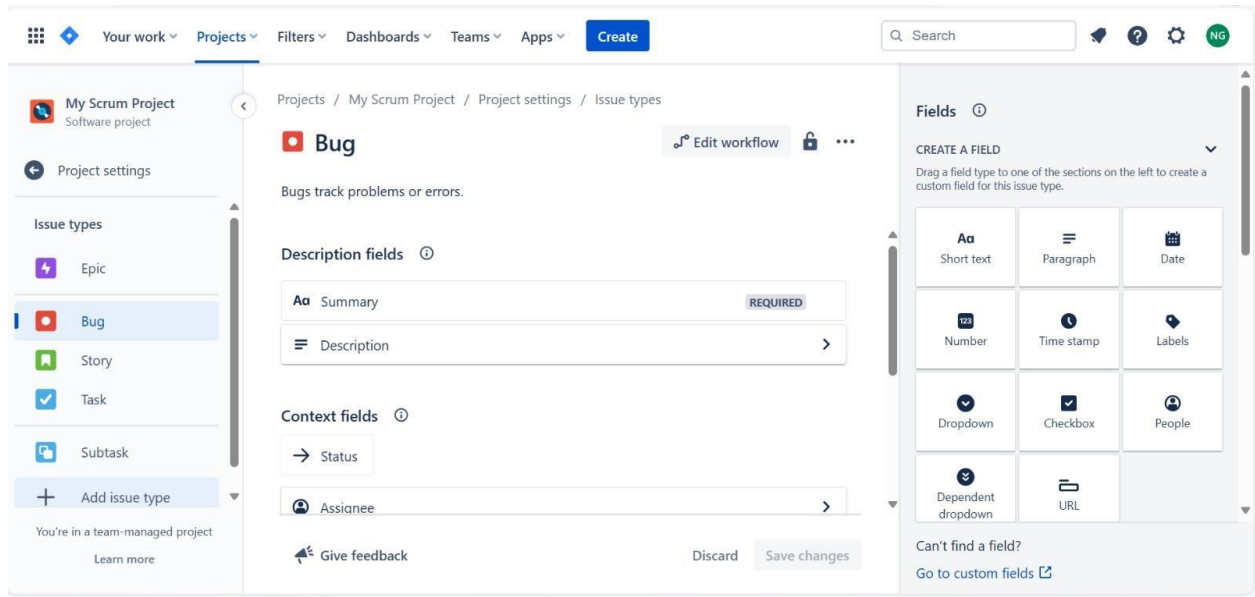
Your work Projects Filters Dashboards Teams Apps Create

Search

NG

My Scrum Project
Software project

Project settings

Issue types

Epic

Bug

Story

Task

Subtask

Add issue type

You're in a team-managed project

Learn more

Projects / My Scrum Project / Project settings / Issue types

Bug

Edit workflow

Bugs track problems or errors.

Description fields

Aa Summary REQUIRED

Description

Context fields

Status

Assignee

Give feedback

Discard Save changes

Fields

CREATE A FIELD

Drag a field type to one of the sections on the left to create a custom field for this issue type.

Aa Short text

Paragraph

Date

123 Number

Time stamp

Labels

Dropdown

Checkbox

People

Dependent dropdown

URL

Can't find a field?

Go to custom fields